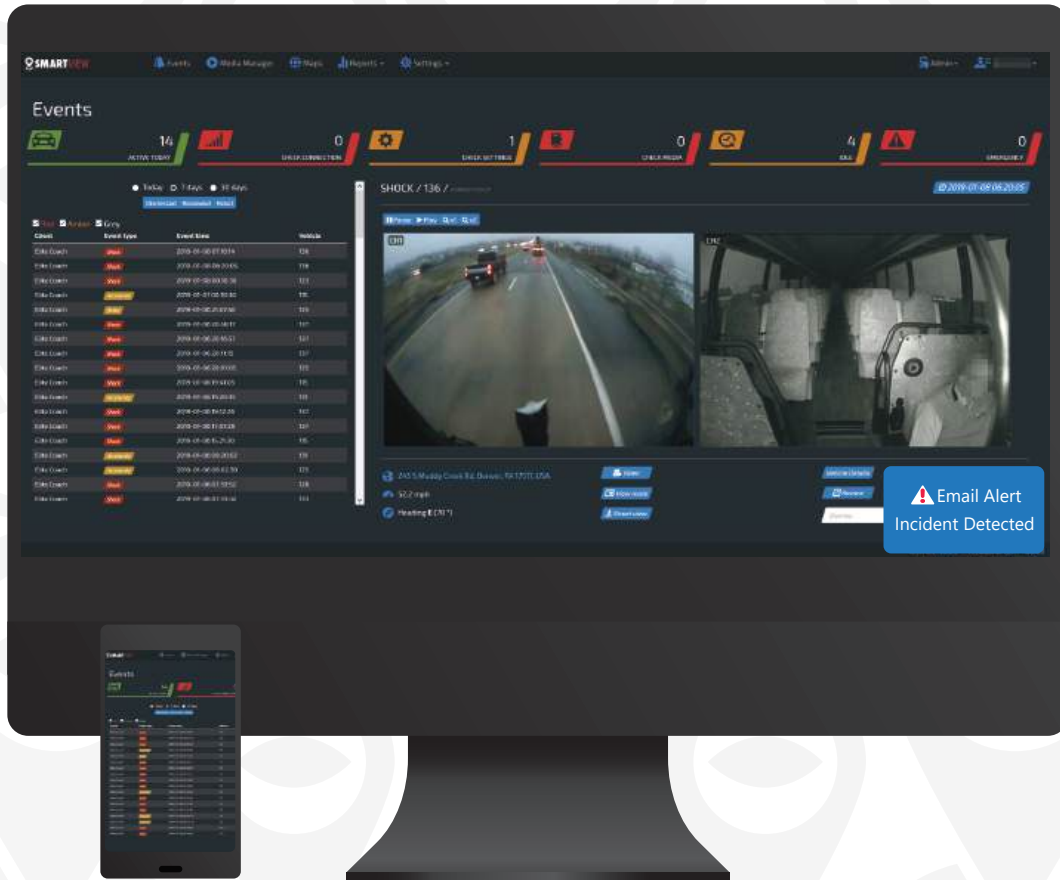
SMARTVIEW Events Media Manager Maps Reports Settings Admin

Events

14 ACTIVE TODAY
0 CHECK CONNECTION
1 CHECK SETTINGS
0 CHECK MEDIA
4 SAS
0 EMERGENCY

Today 7 days 30 days

Red Amber Grey

| Client | Event Type | Event time | Vehicle |
|---|---|---|---|
| Elite Coach | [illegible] | 2019-01-08 07:10:14 | 136 |
| Elite Coach | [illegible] | 2019-01-08 06:20:05 | 136 |
| Elite Coach | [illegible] | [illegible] | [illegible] |

SHOCK / 136 /

2019-01-08 06:20:05

CH1 CH2

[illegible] Muddy Creek Rd, Denver, PA 17517, USA
52.2 mph
Heading E (70°)

Email Alert
Incident Detected

Events